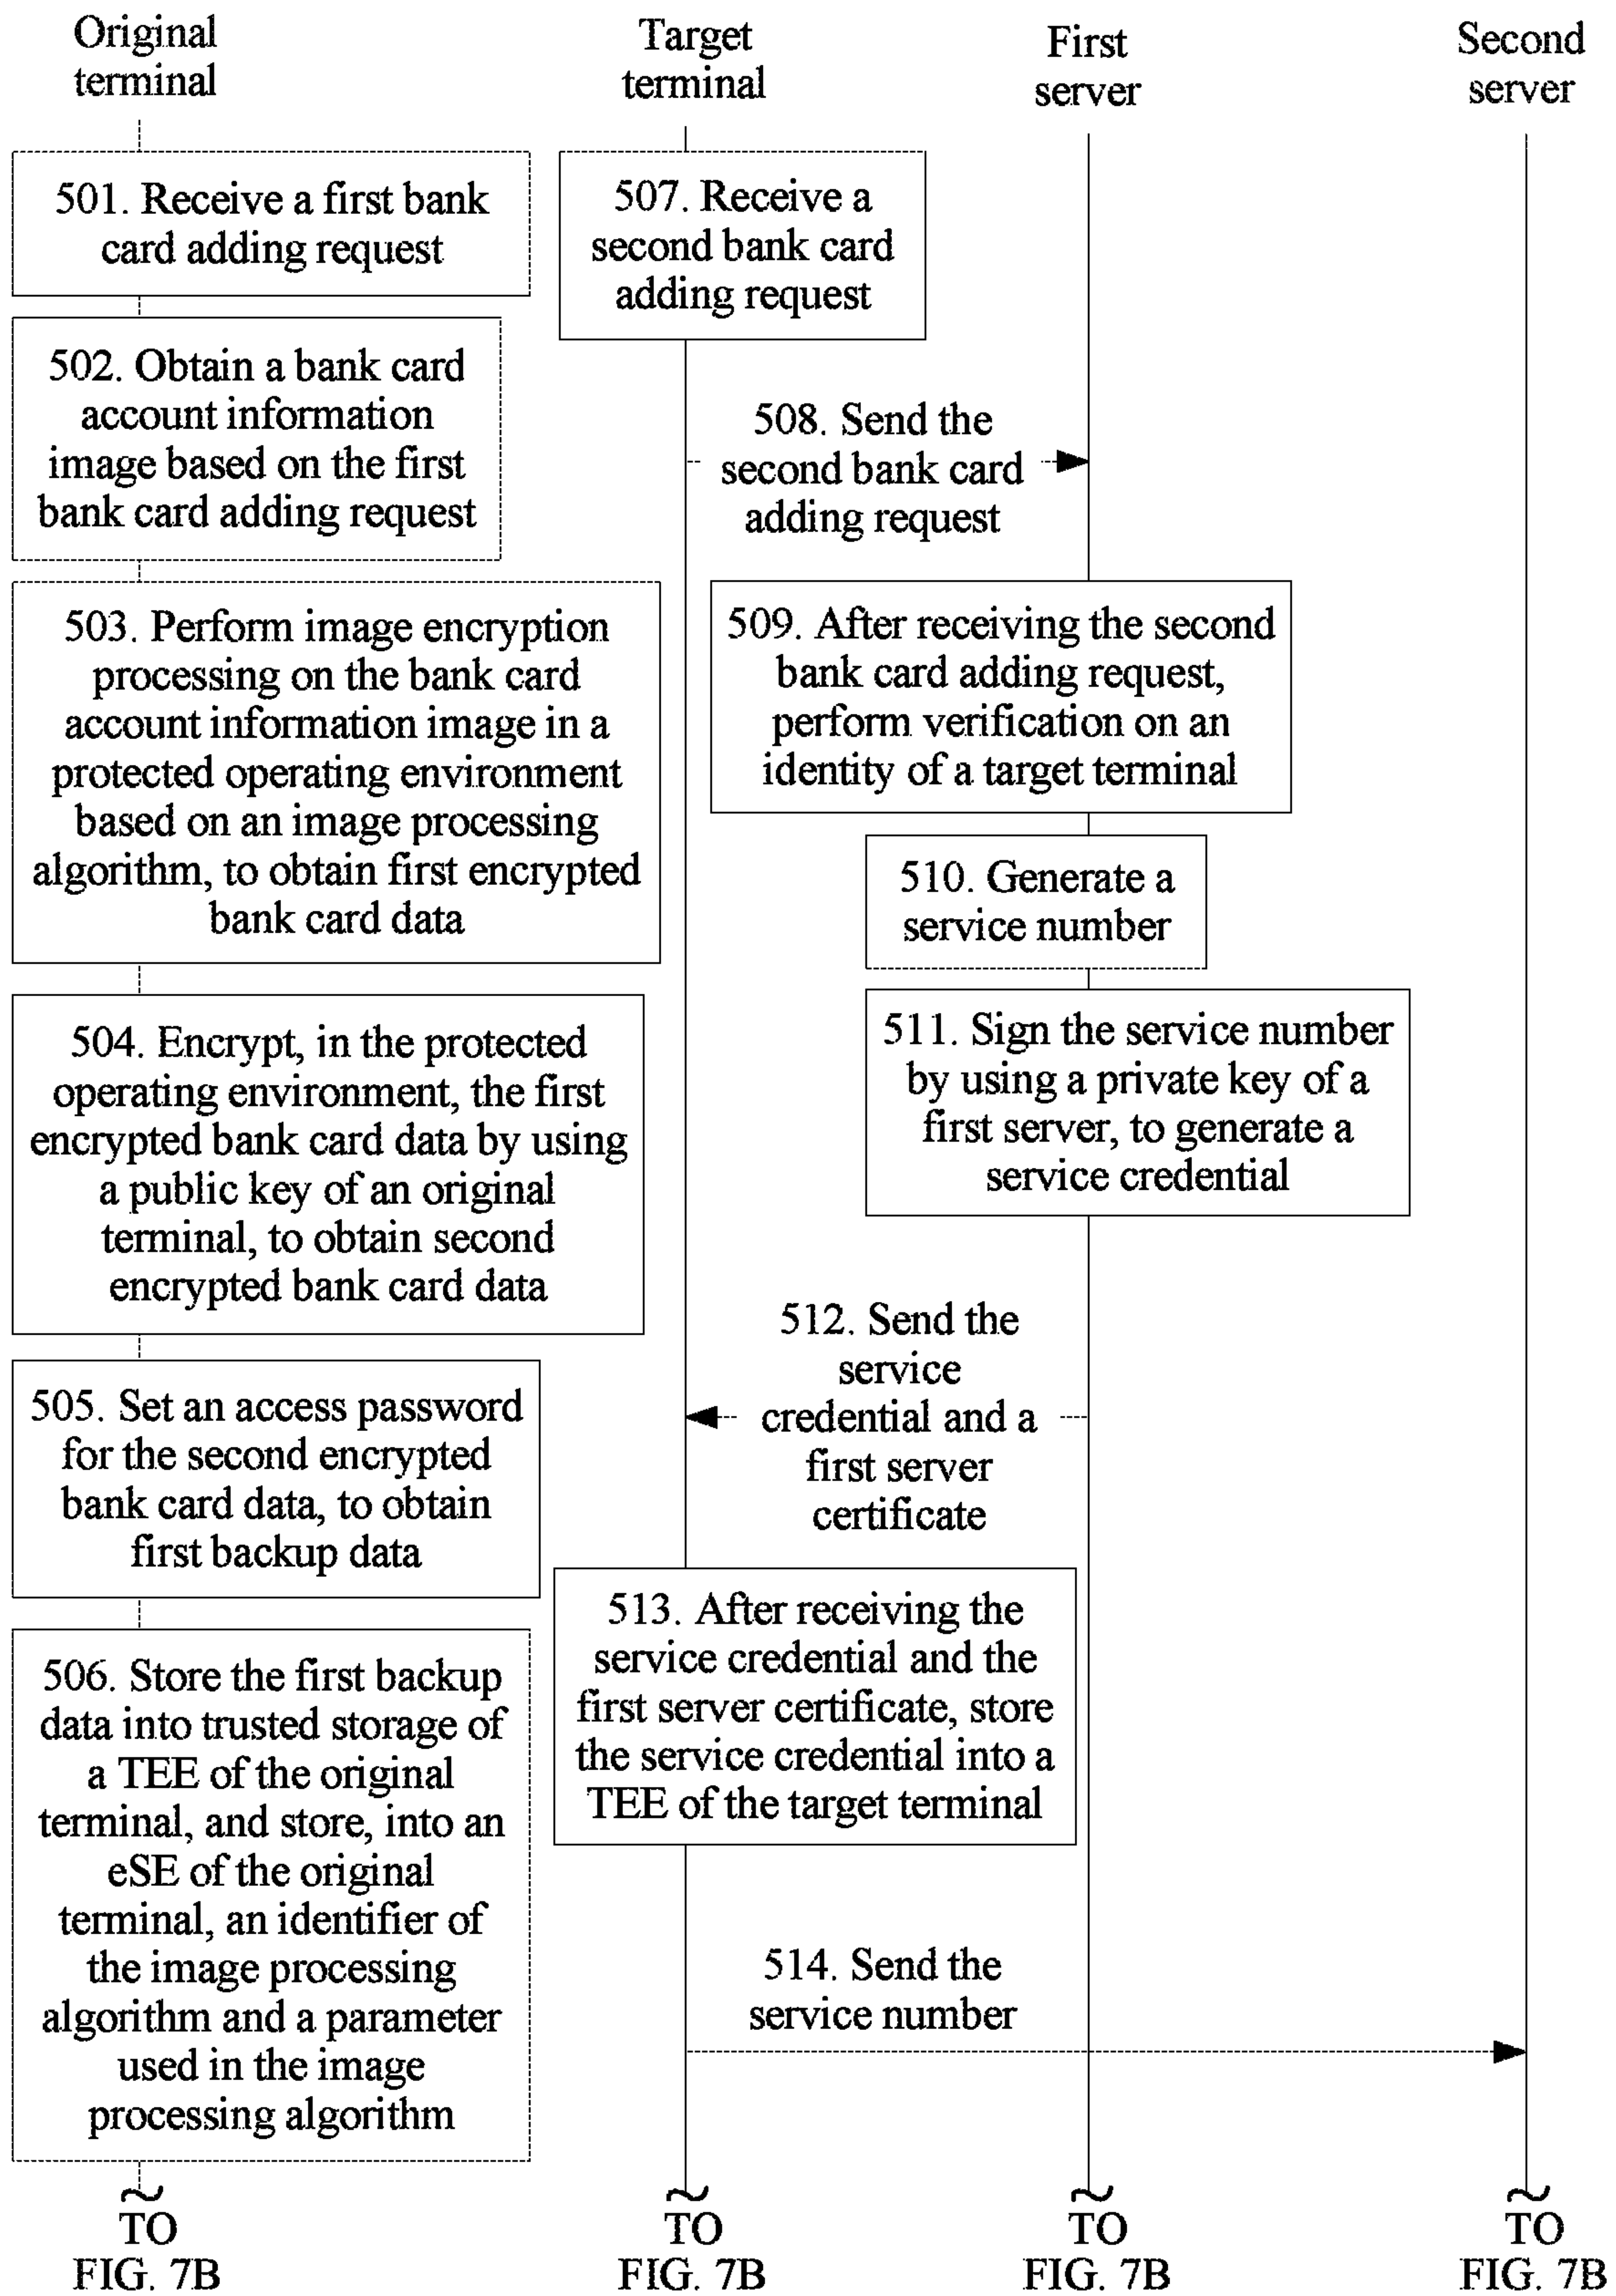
Original terminal

Target terminal

First server

Second server

501. Receive a first bank card adding request

507. Receive a second bank card adding request

502. Obtain a bank card account information image based on the first bank card adding request

508. Send the second bank card adding request

503. Perform image encryption processing on the bank card account information image in a protected operating environment based on an image processing algorithm, to obtain first encrypted bank card data

509. After receiving the second bank card adding request, perform verification on an identity of a target terminal

510. Generate a service number

504. Encrypt, in the protected operating environment, the first encrypted bank card data by using a public key of an original terminal, to obtain second encrypted bank card data

511. Sign the service number by using a private key of a first server, to generate a service credential

512. Send the service credential and a first server certificate

505. Set an access password for the second encrypted bank card data, to obtain first backup data

513. After receiving the service credential and the first server certificate, store the service credential into a TEE of the target terminal

506. Store the first backup data into trusted storage of a TEE of the original terminal, and store, into an eSE of the original terminal, an identifier of the image processing algorithm and a parameter used in the image processing algorithm

514. Send the service number

TO FIG. 7B

TO FIG. 7B

TO FIG. 7B

TO FIG. 7B